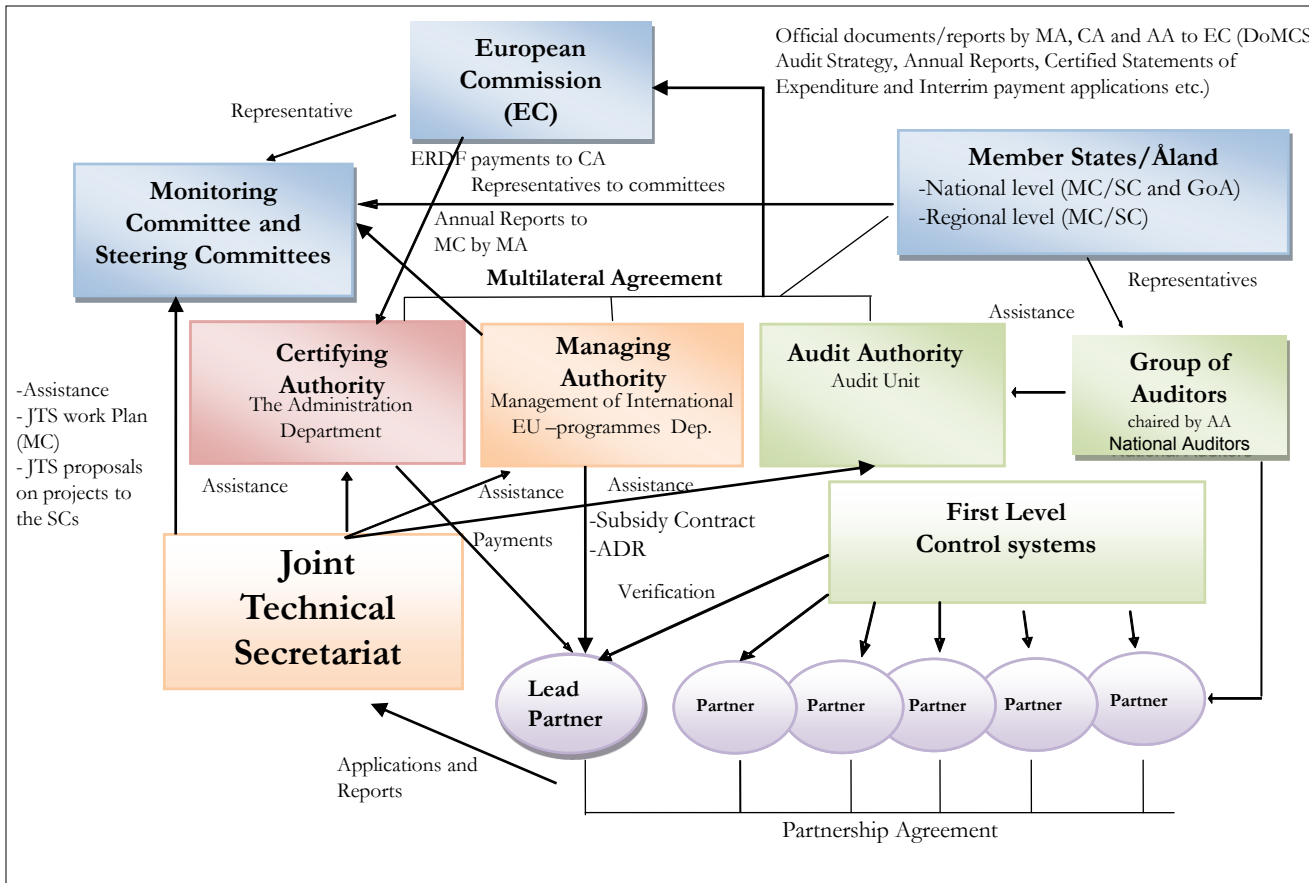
European Commission (EC)

Official documents/reports by MA, CA and AA to EC (DoMCS, Audit Strategy, Annual Reports, Certified Statements of Expenditure and Interrim payment applications etc.)

Representative

Monitoring Committee and Steering Committees

ERDF payments to CA

Representatives to committees

Member States/Åland
-National level (MC/SC and GoA)
-Regional level (MC/SC)

Annual Reports to MC by MA

Multilateral Agreement

Representatives

Assistance

Certifying Authority
The Administration Department

Managing Authority
Management of International EU –programmes Dep.

Audit Authority
Audit Unit

Group of Auditors
chaired by AA
National Auditors

-Assistance
- JTS work Plan (MC)
- JTS proposals on projects to the SCs

Assistance

Assistance

Assistance

-Subsidy Contract
-ADR

Payments

First Level Control systems

Verification

Joint Technical Secretariat

Lead Partner

Partner

Partner

Partner

Partner

Partner

Applications and Reports

Partnership Agreement